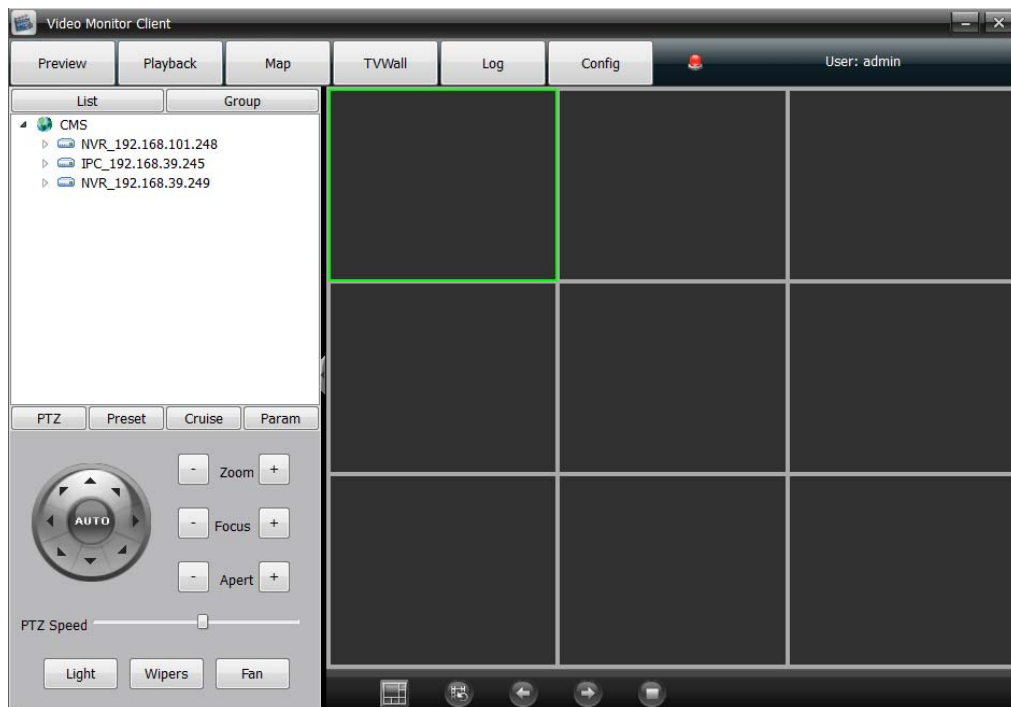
Video Monitor Client

Preview | Playback | Map | TVWall | Log | Config | User: admin

List | Group

CMS
NVR_192.168.101.248
IPC_192.168.39.245
NVR_192.168.39.249

PTZ | Preset | Cruise | Param

AUTO

- Zoom +
- Focus +
- Apert +

PTZ Speed

Light | Wipers | Fan